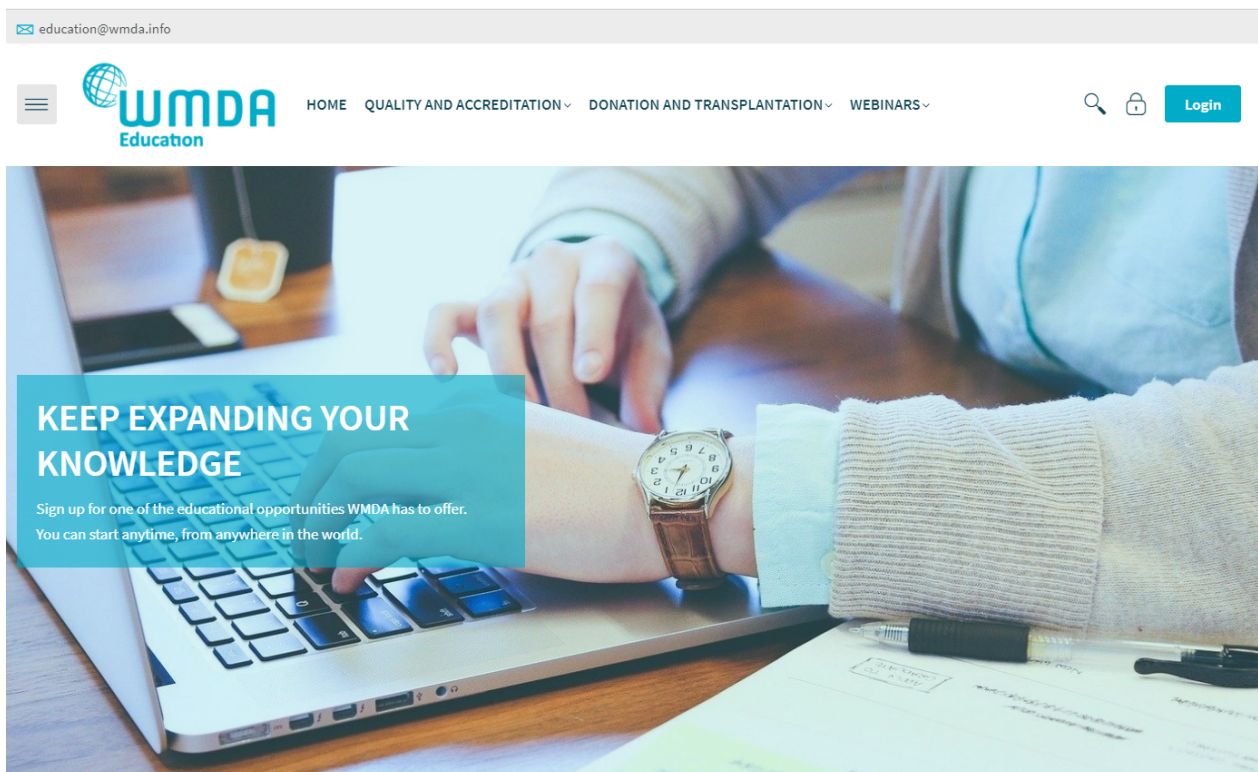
education@wmda.info

WMDA Education

HOME QUALITY AND ACCREDITATION DONATION AND TRANSPLANTATION WEBINARS

Login

KEEP EXPANDING YOUR KNOWLEDGE

Sign up for one of the educational opportunities WMDA has to offer. You can start anytime, from anywhere in the world.